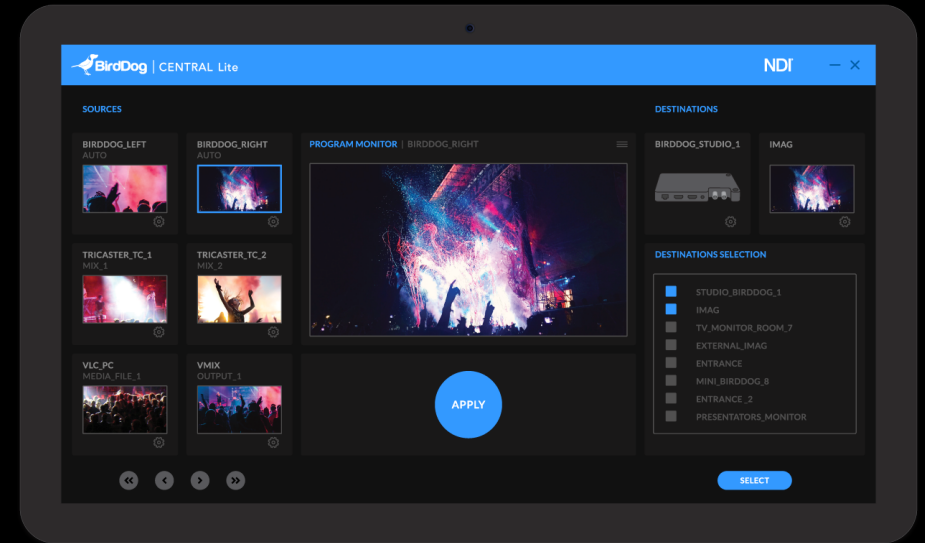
BirdDog | CENTRAL Lite

NDI

SOURCES

BIRDDOG_LEFT
AUTO

BIRDDOG_RIGHT
AUTO

TRICASTER_TC_1
MIX_1

TRICASTER_TC_2
MIX_2

VLC_PC
MEDIA_FILE_1

VMIX
OUTPUT_1

PROGRAM MONITOR | BIRDDOG_RIGHT

APPLY

DESTINATIONS

BIRDDOG_STUDIO_1

IMAG

DESTINATIONS SELECTION

STUDIO_BIRDDOG_1
IMAG
TV_MONITOR_ROOM_7
EXTERNAL_IMAG
ENTRANCE
MINI_BIRDDOG_8
ENTRANCE _2
PRESENTATORS_MONITOR

SELECT